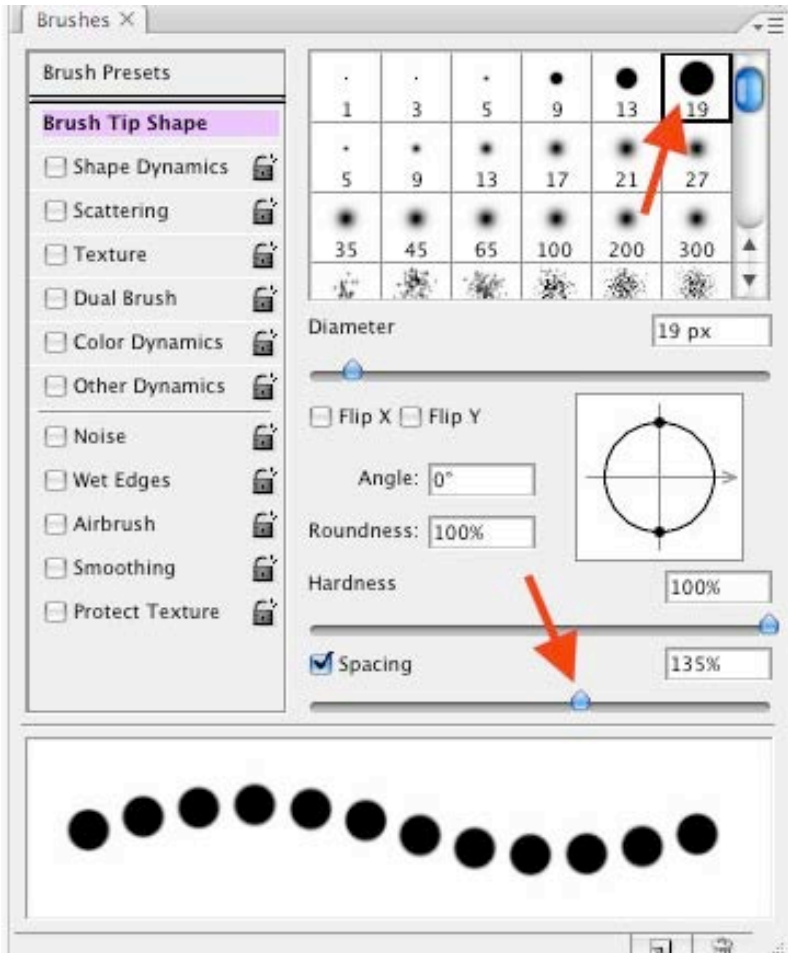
Brushes ×

Brush Presets
Brush Tip Shape
Shape Dynamics
Scattering
Texture
Dual Brush
Color Dynamics
Other Dynamics
Noise
Wet Edges
Airbrush
Smoothing
Protect Texture

| 1 | 3 | 5 | 9 | 13 | 19 |
|---|---|---|---|---|---|
| 5 | 9 | 13 | 17 | 21 | 27 |
| 35 | 45 | 65 | 100 | 200 | 300 |

Diameter 19 px

Flip X Flip Y

Angle: 0°
Roundness: 100%

Hardness 100%

Spacing 135%